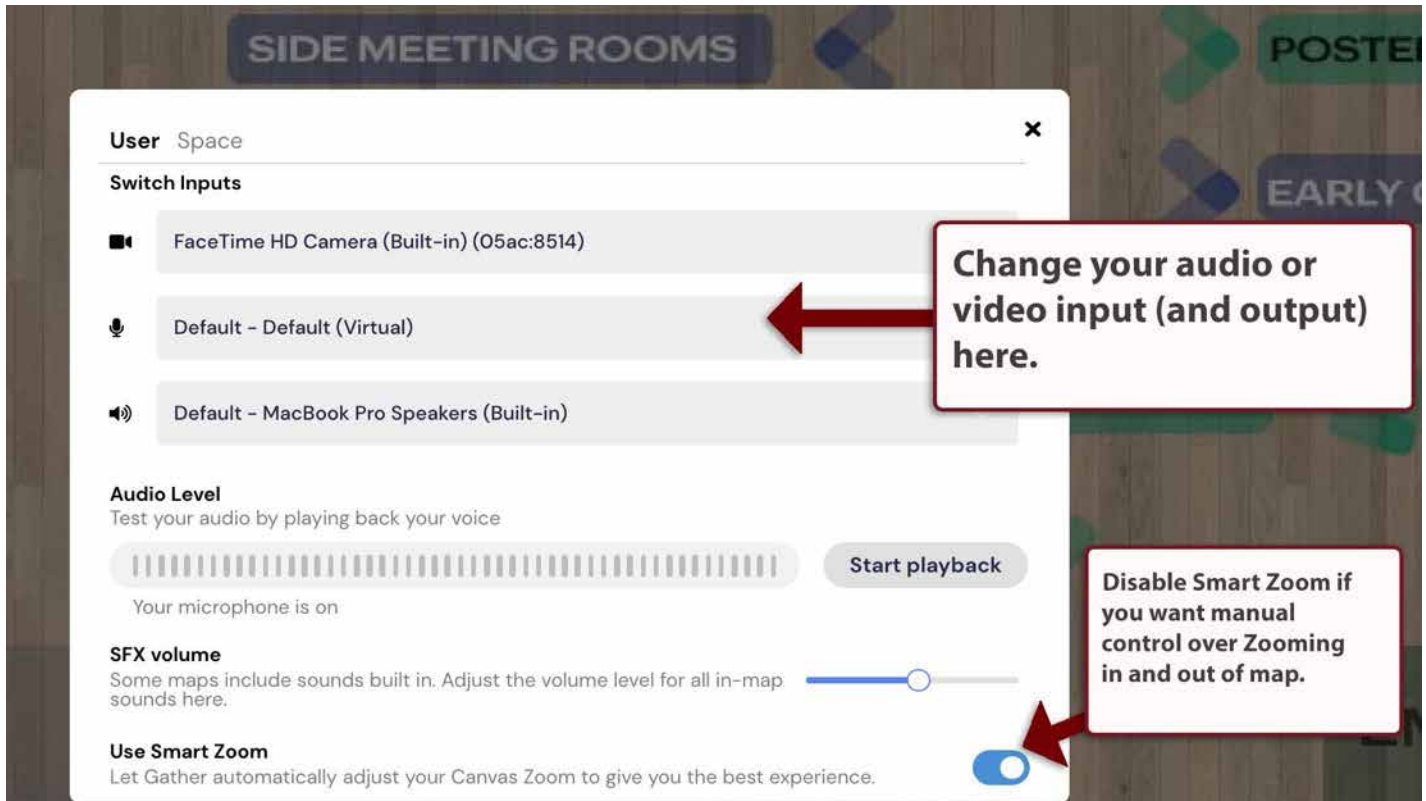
SIDE MEETING ROOMS

POSTE

EARLY

User Space

×

Switch Inputs

FaceTime HD Camera (Built-in) (05ac:8514)

Default - Default (Virtual)

Default - MacBook Pro Speakers (Built-in)

Change your audio or video input (and output) here.

Audio Level
Test your audio by playing back your voice

Start playback

Your microphone is on

SFX volume
Some maps include sounds built in. Adjust the volume level for all in-map sounds here.

Disable Smart Zoom if you want manual control over Zooming in and out of map.

Use Smart Zoom
Let Gather automatically adjust your Canvas Zoom to give you the best experience.